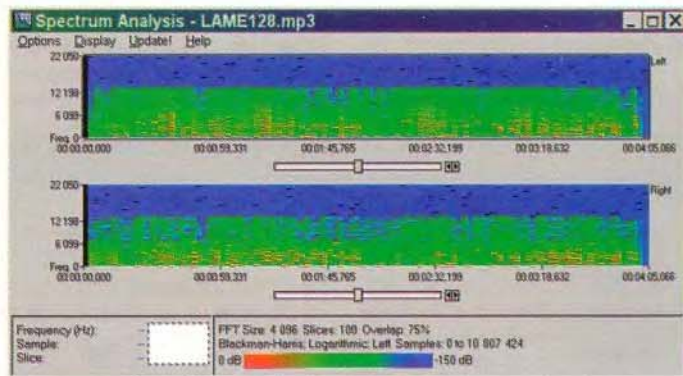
Spectrum Analysis - LAME128.mp3

Options Display Update! Help

22 050
12 198
6 099
Freq. 0
00:00:00.000 00:00:59.331 00:01:45.765 00:02:32.199 00:03:18.632 00:04:05.066
Left

22 050
12 198
6 099
Freq. 0
00:00:00.000 00:00:59.331 00:01:45.765 00:02:32.199 00:03:18.632 00:04:05.066
Right

Frequency (Hz): -
Sample: -
Slice: -

FFT Size: 4 096 Slices: 100 Overlap: 75%
Blackman-Harris; Logarithmic; Left Samples: 0 to 10 807 424
0 dB -150 dB